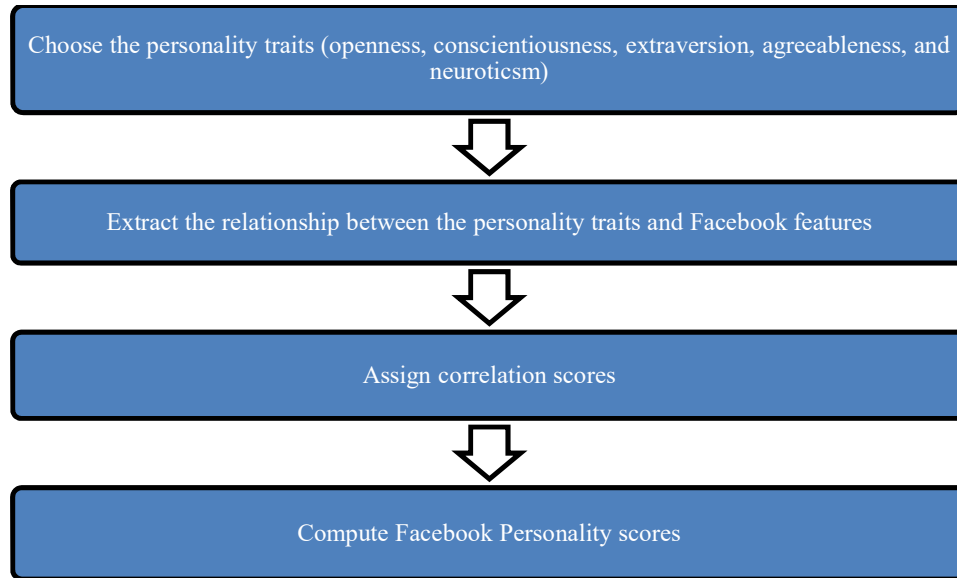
Choose the personality traits (openness, conscientiousness, extraversion, agreeableness, and neuroticsm)

Extract the relationship between the personality traits and Facebook features

Assign correlation scores

Compute Facebook Personality scores